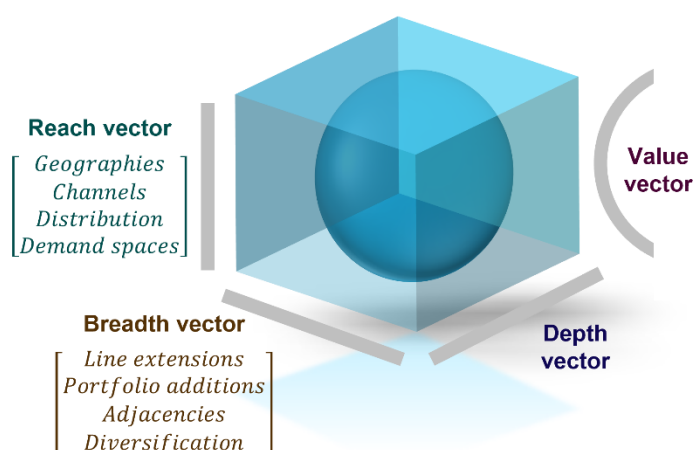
Reach vector

$\begin{bmatrix} Geographies \\ Channels \\ Distribution \\ Demand\ spaces \end{bmatrix}$

Value vector

Breadth vector

$\begin{bmatrix} Line\ extensions \\ Portfolio\ additions \\ Adjacencies \\ Diversification \end{bmatrix}$

Depth vector